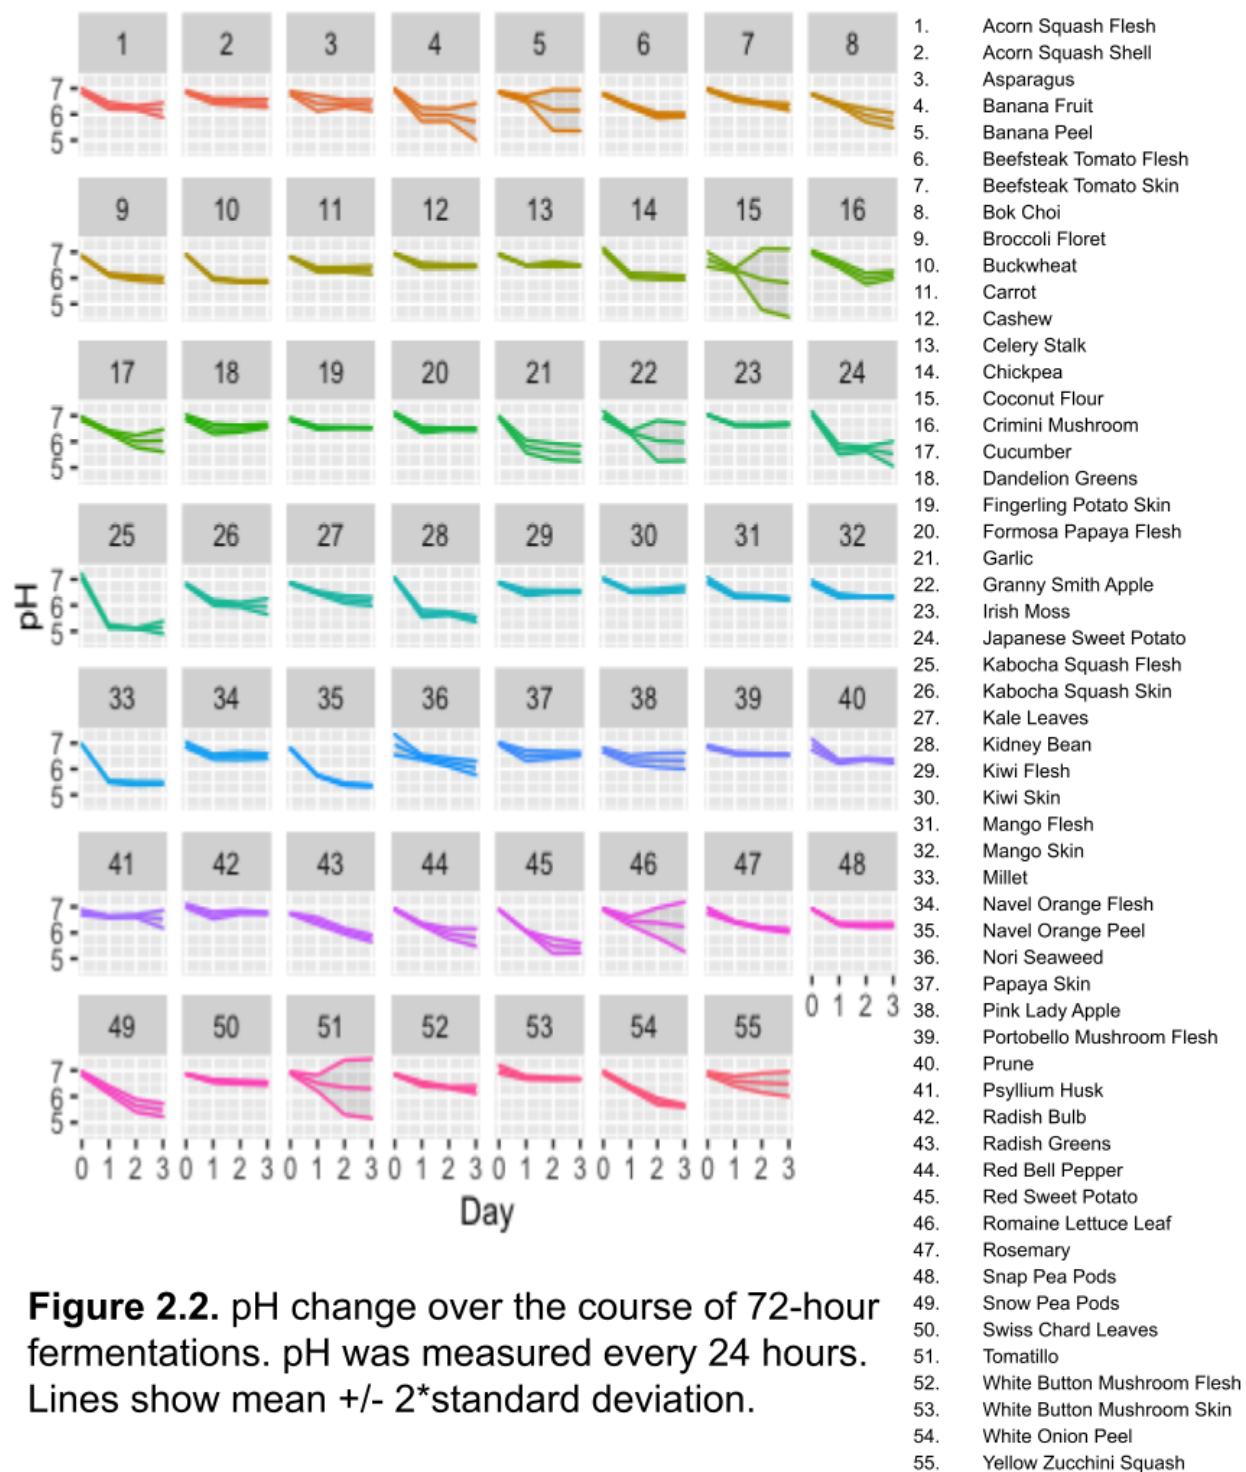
1 2 3 4 5 6 7 8
7
6
5
9 10 11 12 13 14 15 16
7
6
5
17 18 19 20 21 22 23 24
7
6
5
25 26 27 28 29 30 31 32
pH
7
6
5
33 34 35 36 37 38 39 40
7
6
5
41 42 43 44 45 46 47 48
7
6
5
0 1 2 3
49 50 51 52 53 54 55
7
6
5
0 1 2 3 0 1 2 3 0 1 2 3 0 1 2 3 0 1 2 3 0 1 2 3 0 1 2 3
Day

**Figure 2.2.** pH change over the course of 72-hour fermentations. pH was measured every 24 hours. Lines show mean +/- 2*standard deviation.

1. Acorn Squash Flesh
2. Acorn Squash Shell
3. Asparagus
4. Banana Fruit
5. Banana Peel
6. Beefsteak Tomato Flesh
7. Beefsteak Tomato Skin
8. Bok Choi
9. Broccoli Floret
10. Buckwheat
11. Carrot
12. Cashew
13. Celery Stalk
14. Chickpea
15. Coconut Flour
16. Crimini Mushroom
17. Cucumber
18. Dandelion Greens
19. Fingerling Potato Skin
20. Formosa Papaya Flesh
21. Garlic
22. Granny Smith Apple
23. Irish Moss
24. Japanese Sweet Potato
25. Kabocha Squash Flesh
26. Kabocha Squash Skin
27. Kale Leaves
28. Kidney Bean
29. Kiwi Flesh
30. Kiwi Skin
31. Mango Flesh
32. Mango Skin
33. Millet
34. Navel Orange Flesh
35. Navel Orange Peel
36. Nori Seaweed
37. Papaya Skin
38. Pink Lady Apple
39. Portobello Mushroom Flesh
40. Prune
41. Psyllium Husk
42. Radish Bulb
43. Radish Greens
44. Red Bell Pepper
45. Red Sweet Potato
46. Romaine Lettuce Leaf
47. Rosemary
48. Snap Pea Pods
49. Snow Pea Pods
50. Swiss Chard Leaves
51. Tomatillo
52. White Button Mushroom Flesh
53. White Button Mushroom Skin
54. White Onion Peel
55. Yellow Zucchini Squash